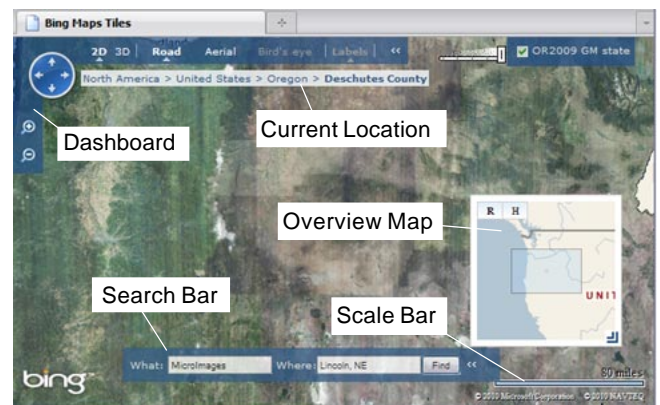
Bing Maps Tiles

2D 3D Road Aerial Bird's eye Labels

OR2009 GM state

North America > United States > Oregon > Deschutes County

Dashboard

Current Location

Overview Map

R H

UNIT

Search Bar

Scale Bar

What: MicroImages Where: Lincoln, NE Find

bing

80 miles

© 2010 Microsoft Corporation © 2010 NAVTEQ